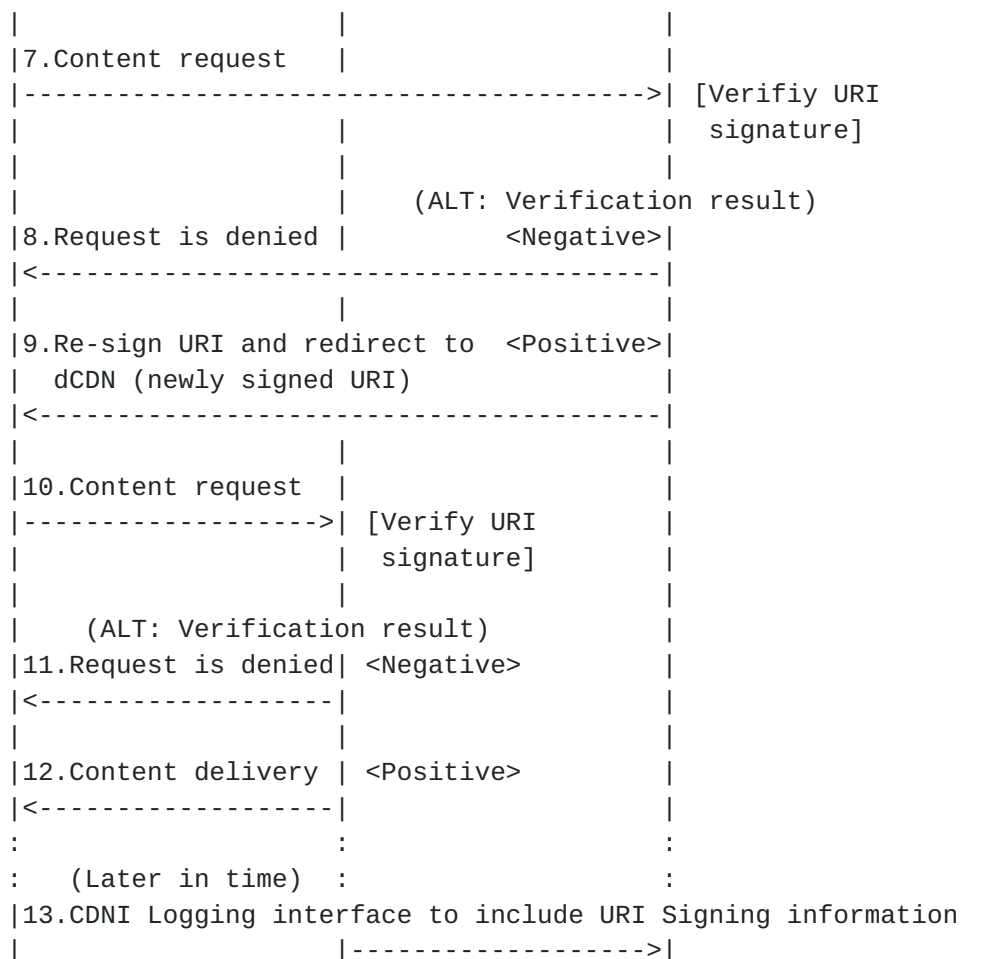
|                   |                   |
|7.Content request  |                   |
|---------------------------------------->| [Verifiy URI
|                   |                   |  signature]
|                   |                   |
|                   |    (ALT: Verification result)
|8.Request is denied |          <Negative>|
|<----------------------------------------|
|                   |                   |
|9.Re-sign URI and redirect to  <Positive>|
|  dCDN (newly signed URI)                |
|<----------------------------------------|
|                   |                   |
|10.Content request  |                   |
|------------------->| [Verify URI        |
|                   |  signature]        |
|                   |                   |
|    (ALT: Verification result)           |
|11.Request is denied| <Negative>         |
|<-------------------|                   |
|                   |                   |
|12.Content delivery | <Positive>         |
|<-------------------|                   |
:                   :                   :
:   (Later in time)  :                   :
|13.CDNI Logging interface to include URI Signing information
|                   |------------------->|